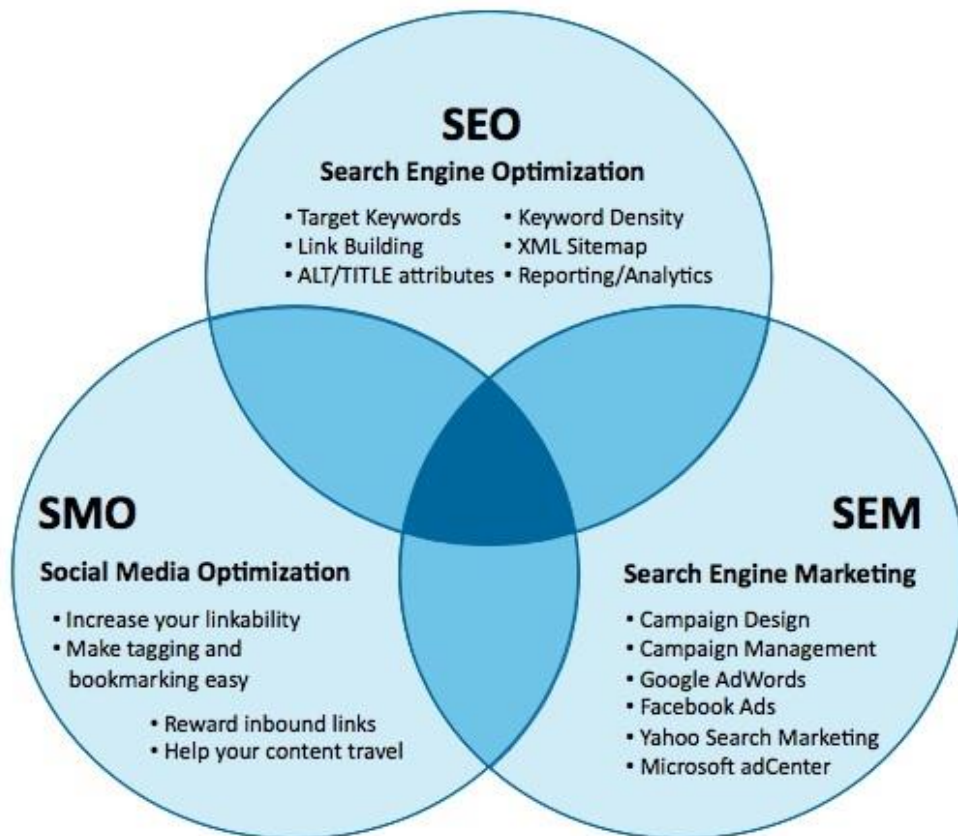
SEO
Search Engine Optimization

• Target Keywords
• Link Building
• ALT/TITLE attributes

• Keyword Density
• XML Sitemap
• Reporting/Analytics

SMO
Social Media Optimization

• Increase your linkability
• Make tagging and bookmarking easy
• Reward inbound links
• Help your content travel

SEM
Search Engine Marketing

• Campaign Design
• Campaign Management
• Google AdWords
• Facebook Ads
• Yahoo Search Marketing
• Microsoft adCenter